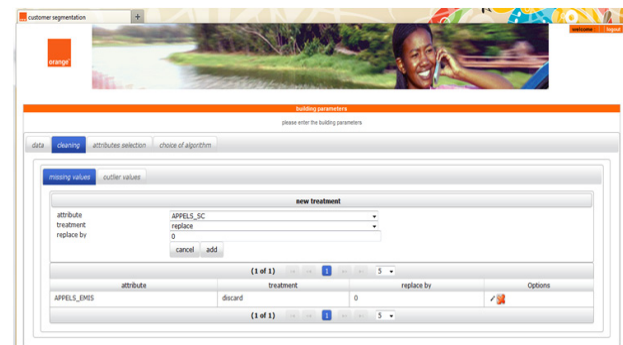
customer segmentation

welcome | logout

orange

building parameters

please enter the building parameters

data | cleaning | attributes selection | choice of algorithm

missing values | outlier values

new treatment

attribute APPELS_SC
treatment replace
replace by 0

cancel | add

(1 of 1) 1 5

| attribute | treatment | replace by | Options |
|---|---|---|---|
| APPELS_EMIS | discard | 0 | |

(1 of 1) 1 5